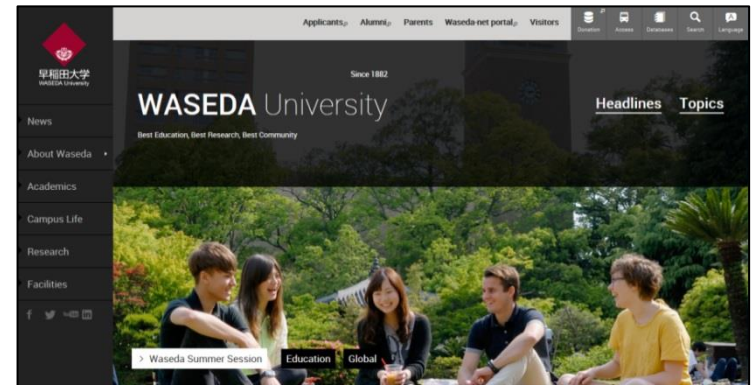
早稲田大学
WASEDA University

News
About Waseda
Academics
Campus Life
Research
Facilities

Applicants Alumni Parents Waseda-net portal Visitors

Donation Access Databases Search Language

Since 1882
WASEDA University
Best Education, Best Research, Best Community

Headlines Topics

> Waseda Summer Session
Education Global